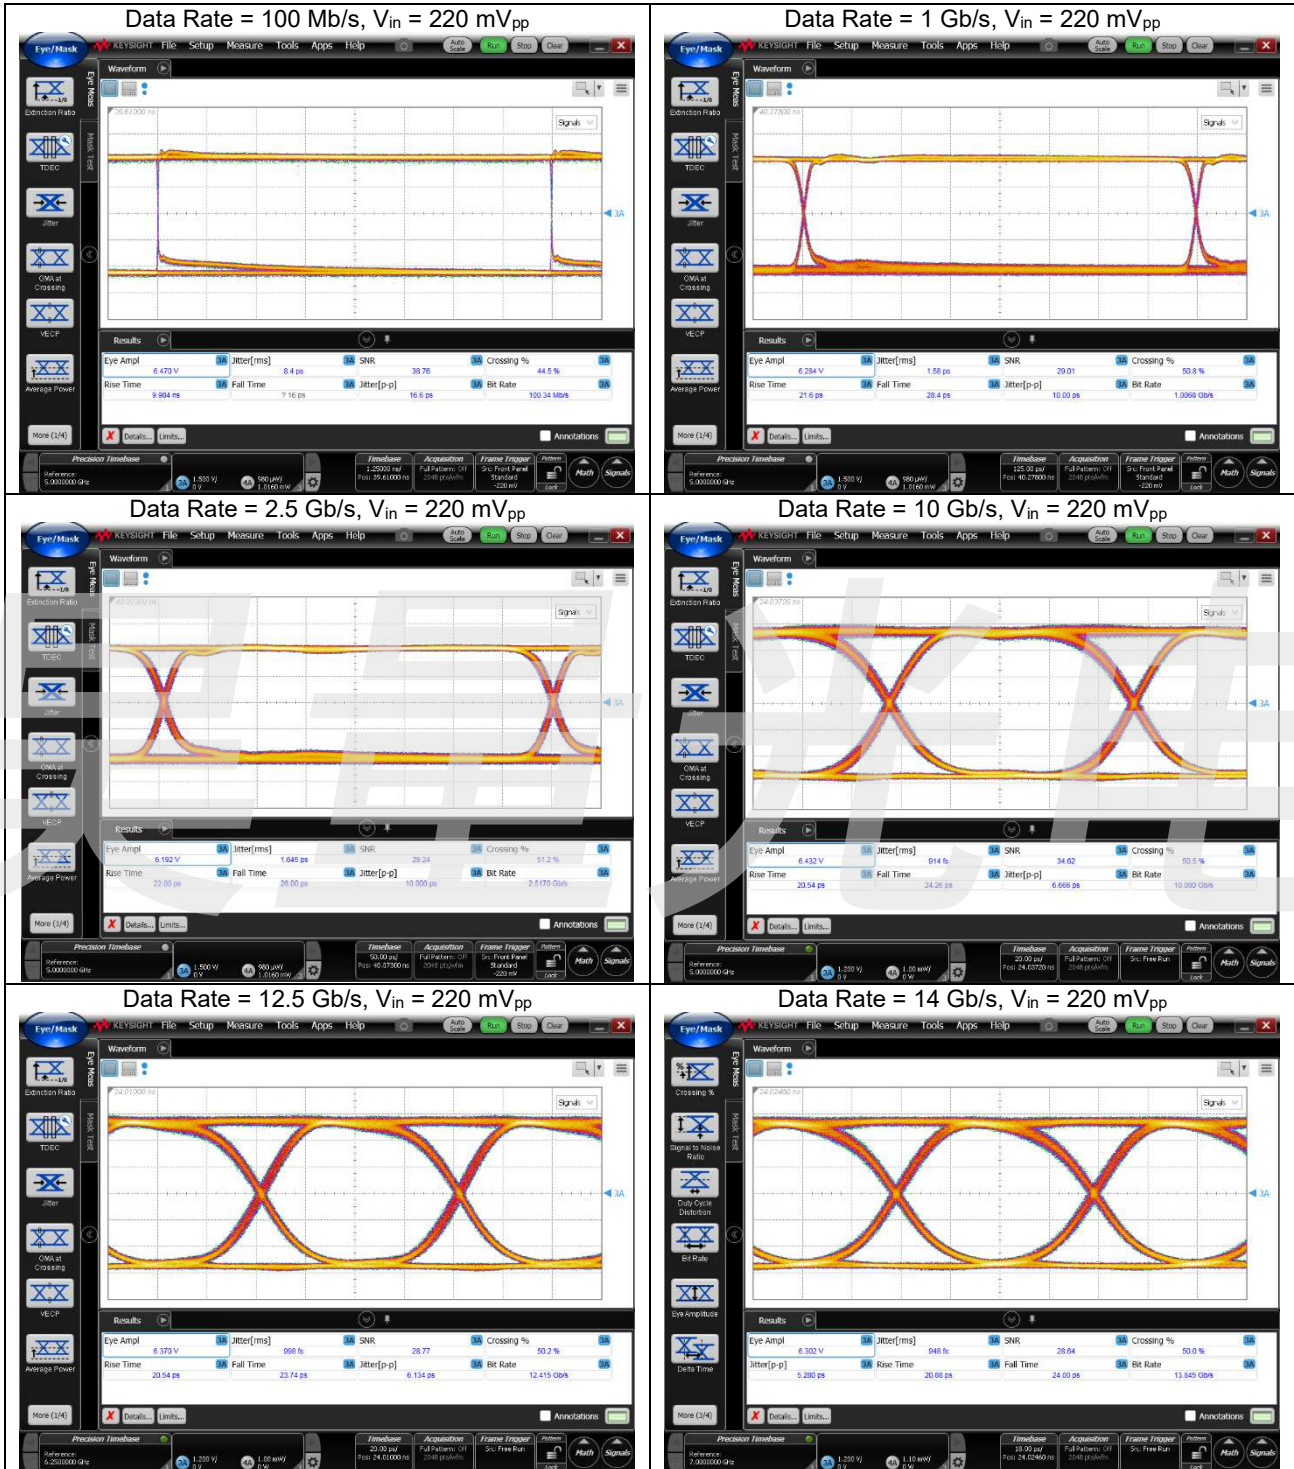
Data Rate = 100 Mb/s, V$_{in}$ = 220 mV$_{pp}$

Eye/Mask KEYSIGHT File Setup Measure Tools Apps Help Auto Scale Run Stop Clear

Waveform

Extinction Ratio TDEC Jitter OMA at Crossing VECP Average Power More (1/4)

Signals 3A

Results

| Eye Ampl | 3A | Jitter[rms] | 3A | SNR | 3A | Crossing % | 3A |
|---|---|---|---|---|---|---|---|
| 6.470 V | | 8.4 ps | | 38.76 | | 44.5 % | |
| Rise Time | 3A | Fall Time | 3A | Jitter[p-p] | 3A | Bit Rate | 3A |
| 9.984 ns | | 7.16 ps | | 16.6 ps | | 100.34 Mb/s | |

Details... Limits... Annotations

Precision Timebase Reference: 5.0000000 GHz 1.500 V/ 980 µW/ 1.0160 mW Timebase 1.25000 ns/ Pos: 39.61000 ns Acquisition Full Pattern: Off 2048 pts/wfm Frame Trigger Src: Front Panel Standard -220 mV Pattern Lock Math Signals

Data Rate = 1 Gb/s, V$_{in}$ = 220 mV$_{pp}$

Eye/Mask KEYSIGHT File Setup Measure Tools Apps Help Auto Scale Run Stop Clear

Waveform

Extinction Ratio TDEC Jitter OMA at Crossing VECP Average Power More (1/4)

Signals 3A

Results

| Eye Ampl | 3A | Jitter[rms] | 3A | SNR | 3A | Crossing % | 3A |
|---|---|---|---|---|---|---|---|
| 6.284 V | | 1.58 ps | | 20.01 | | 50.8 % | |
| Rise Time | 3A | Fall Time | 3A | Jitter[p-p] | 3A | Bit Rate | 3A |
| 21.6 ps | | 28.4 ps | | 10.00 ps | | 1.0068 Gb/s | |

Details... Limits... Annotations

Precision Timebase Reference: 5.0000000 GHz 1.500 V/ 980 µW/ 1.0160 mW Timebase 125.00 ps/ Pos: 40.27800 ns Acquisition Full Pattern: Off 2048 pts/wfm Frame Trigger Src: Front Panel Standard -220 mV Pattern Lock Math Signals

Data Rate = 2.5 Gb/s, V$_{in}$ = 220 mV$_{pp}$

Eye/Mask KEYSIGHT File Setup Measure Tools Apps Help Auto Scale Run Stop Clear

Waveform

Extinction Ratio TDEC Jitter OMA at Crossing VECP Average Power More (1/4)

Signals 3A

Results

| Eye Ampl | 3A | Jitter[rms] | 3A | SNR | 3A | Crossing % | 3A |
|---|---|---|---|---|---|---|---|
| 6.192 V | | 1.645 ps | | 29.24 | | 51.2 % | |
| Rise Time | 3A | Fall Time | 3A | Jitter[p-p] | 3A | Bit Rate | 3A |
| 22.00 ps | | 26.00 ps | | 10.000 ps | | 2.5170 Gb/s | |

Details... Limits... Annotations

Precision Timebase Reference: 5.0000000 GHz 1.500 V/ 980 µW/ 1.0160 mW Timebase 50.00 ps/ Pos: 40.07300 ns Acquisition Full Pattern: Off 2048 pts/wfm Frame Trigger Src: Front Panel Standard -220 mV Pattern Lock Math Signals

Data Rate = 10 Gb/s, V$_{in}$ = 220 mV$_{pp}$

Eye/Mask KEYSIGHT File Setup Measure Tools Apps Help Auto Scale Run Stop Clear

Waveform

Extinction Ratio TDEC Jitter OMA at Crossing VECP Average Power More (1/4)

Signals 3A

Results

| Eye Ampl | 3A | Jitter[rms] | 3A | SNR | 3A | Crossing % | 3A |
|---|---|---|---|---|---|---|---|
| 6.432 V | | 914 fs | | 34.62 | | 50.5 % | |
| Rise Time | 3A | Fall Time | 3A | Jitter[p-p] | 3A | Bit Rate | 3A |
| 20.54 ps | | 24.26 ps | | 6.666 ps | | 10.080 Gb/s | |

Details... Limits... Annotations

Precision Timebase Reference: 5.0000000 GHz 1.200 V/ 1.00 mW/ Timebase 20.00 ps/ Pos: 24.03720 ns Acquisition Full Pattern: Off 2048 pts/wfm Frame Trigger Src: Free Run Pattern Lock Math Signals

Data Rate = 12.5 Gb/s, V$_{in}$ = 220 mV$_{pp}$

Eye/Mask KEYSIGHT File Setup Measure Tools Apps Help Auto Scale Run Stop Clear

Waveform

Extinction Ratio TDEC Jitter OMA at Crossing VECP Average Power More (1/4)

Signals 3A

Results

| Eye Ampl | 3A | Jitter[rms] | 3A | SNR | 3A | Crossing % | 3A |
|---|---|---|---|---|---|---|---|
| 6.370 V | | 998 fs | | 28.77 | | 50.2 % | |
| Rise Time | 3A | Fall Time | 3A | Jitter[p-p] | 3A | Bit Rate | 3A |
| 20.54 ps | | 23.74 ps | | 6.134 ps | | 12.415 Gb/s | |

Details... Limits... Annotations

Precision Timebase Reference: 6.2500000 GHz 1.200 V/ 1.00 mW/ Timebase 20.00 ps/ Pos: 24.01000 ns Acquisition Full Pattern: Off 2048 pts/wfm Frame Trigger Src: Free Run Pattern Lock Math Signals

Data Rate = 14 Gb/s, V$_{in}$ = 220 mV$_{pp}$

Eye/Mask KEYSIGHT File Setup Measure Tools Apps Help Auto Scale Run Stop Clear

Waveform

Crossing % Signal to Noise Ratio Duty Cycle Distortion Bit Rate Eye Amplitude Delta Time More (3/4)

Signals 3A

Results

| Eye Ampl | 3A | Jitter[rms] | 3A | SNR | 3A | Crossing % | 3A |
|---|---|---|---|---|---|---|---|
| 6.302 V | | 948 fs | | 28.64 | | 50.0 % | |
| Jitter[p-p] | 3A | Rise Time | 3A | Fall Time | 3A | Bit Rate | 3A |
| 5.280 ps | | 20.88 ps | | 24.00 ps | | 13.845 Gb/s | |

Details... Limits... Annotations

Precision Timebase Reference: 7.0000000 GHz 1.200 V/ 1.10 mW/ Timebase 10.00 ps/ Pos: 24.02460 ns Acquisition Full Pattern: Off 2048 pts/wfm Frame Trigger Src: Free Run Pattern Lock Math Signals